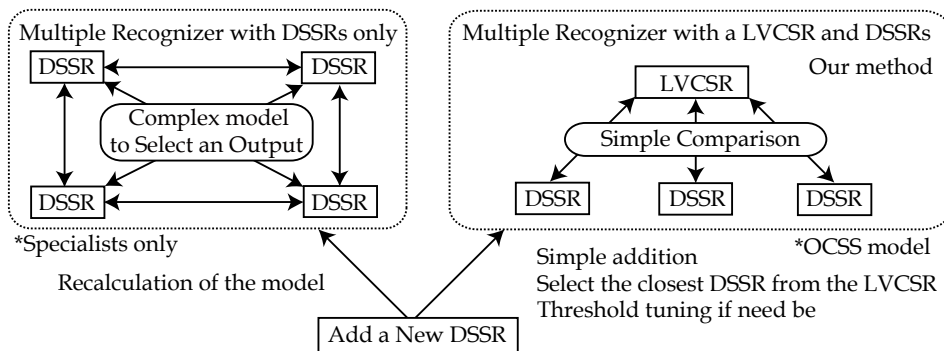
Multiple Recognizer with DSSRs only

DSSR

DSSR

Complex model to Select an Output

DSSR

DSSR

*Specialists only

Recalculation of the model

Multiple Recognizer with a LVCSR and DSSRs

Our method

LVCSR

Simple Comparison

DSSR

DSSR

DSSR

*OCSS model

Simple addition
Select the closest DSSR from the LVCSR
Threshold tuning if need be

Add a New DSSR